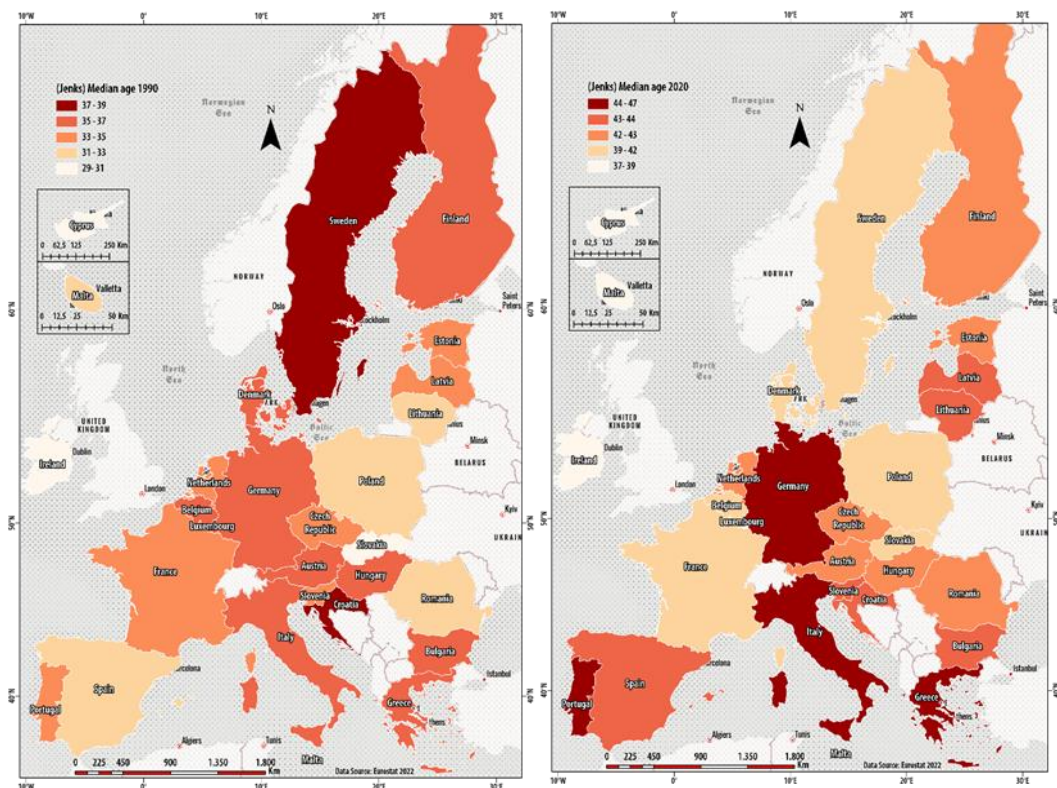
10°W 0° 10°E 20°E 30°E

(Jenks) Median age 1990
37 - 39
35 - 37
33 - 35
31 - 33
29 - 31

Norwegian Sea

N

Cyprus
0 62,5 125 250 Km

Valletta
Malta
0 12,5 25 50 Km

Sweden
Finland
NORWAY
Oslo
Stockholm
Saint Peters
Estonia
Latvia
Lithuania
North Sea
Denmark
UNITED KINGDOM
Dublin
Ireland
London
Baltic Sea
Minsk
BELARUS
Netherlands
Germany
Poland
Belgium
Luxembourg
Czech Republic
Slovakia
Kyiv
UKRAINE
France
Austria
Hungary
Slovenia
Croatia
Romania
Italy
Bulgaria
Barcelona
Spain
Istanbul
Portugal
Greece
Algiers
Tunis
Malta

0 225 450 900 1.350 1.800 Km
Data Source: Eurostat 2022

60°N
50°N
40°N

10°W 0° 10°E 20°E 30°E

(Jenks) Median age 2020
44 - 47
43 - 44
42 - 43
39 - 42
37 - 39

Norwegian Sea

N

Cyprus
0 62,5 125 250 Km

Valletta
Malta
0 12,5 25 50 Km

Sweden
Finland
NORWAY
Oslo
Stockholm
Saint Peters
Estonia
Latvia
Lithuania
North Sea
Denmark
UNITED KINGDOM
Dublin
Ireland
London
Baltic Sea
Minsk
BELARUS
Netherlands
Germany
Poland
Belgium
Luxembourg
Czech Republic
Slovakia
Kyiv
UKRAINE
France
Austria
Hungary
Slovenia
Croatia
Romania
Italy
Bulgaria
Barcelona
Spain
Istanbul
Portugal
Greece
Algiers
Tunis
Malta

0 225 450 900 1.350 1.800 Km
Data Source: Eurostat 2022

60°N
50°N
40°N